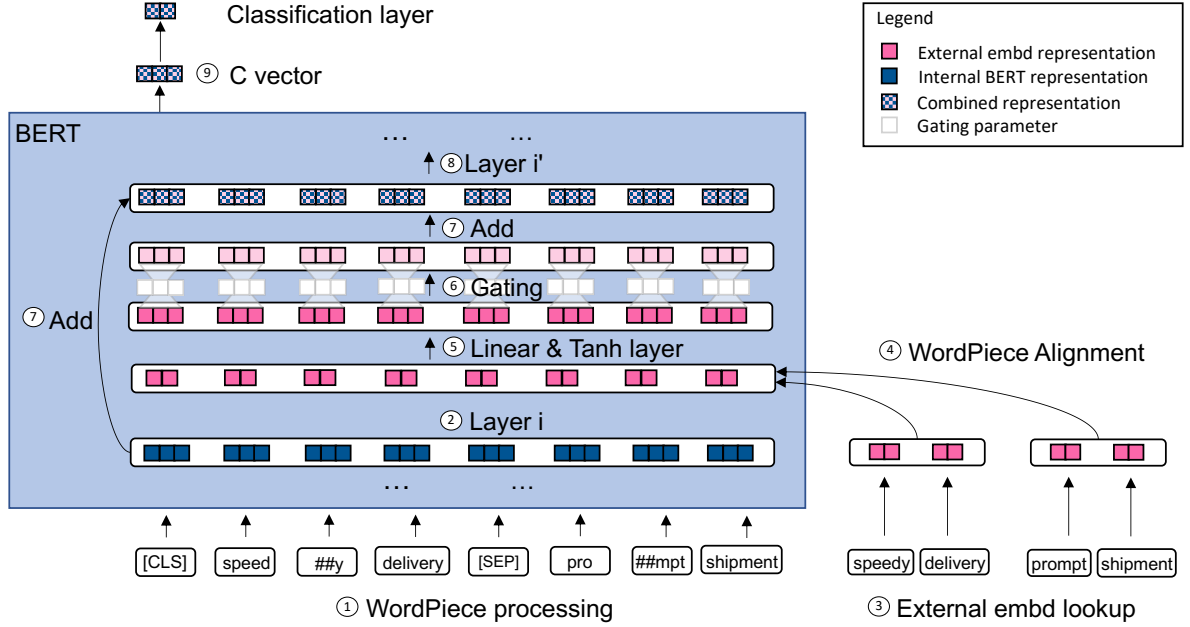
Classification layer

⑨ C vector

Legend
External embd representation
Internal BERT representation
Combined representation
Gating parameter

BERT

… …

⑧ Layer i'

⑦ Add

⑥ Gating

⑦ Add

⑤ Linear & Tanh layer

④ WordPiece Alignment

② Layer i

… …

[CLS] speed ##y delivery [SEP] pro ##mpt shipment

speedy delivery prompt shipment

① WordPiece processing

③ External embd lookup